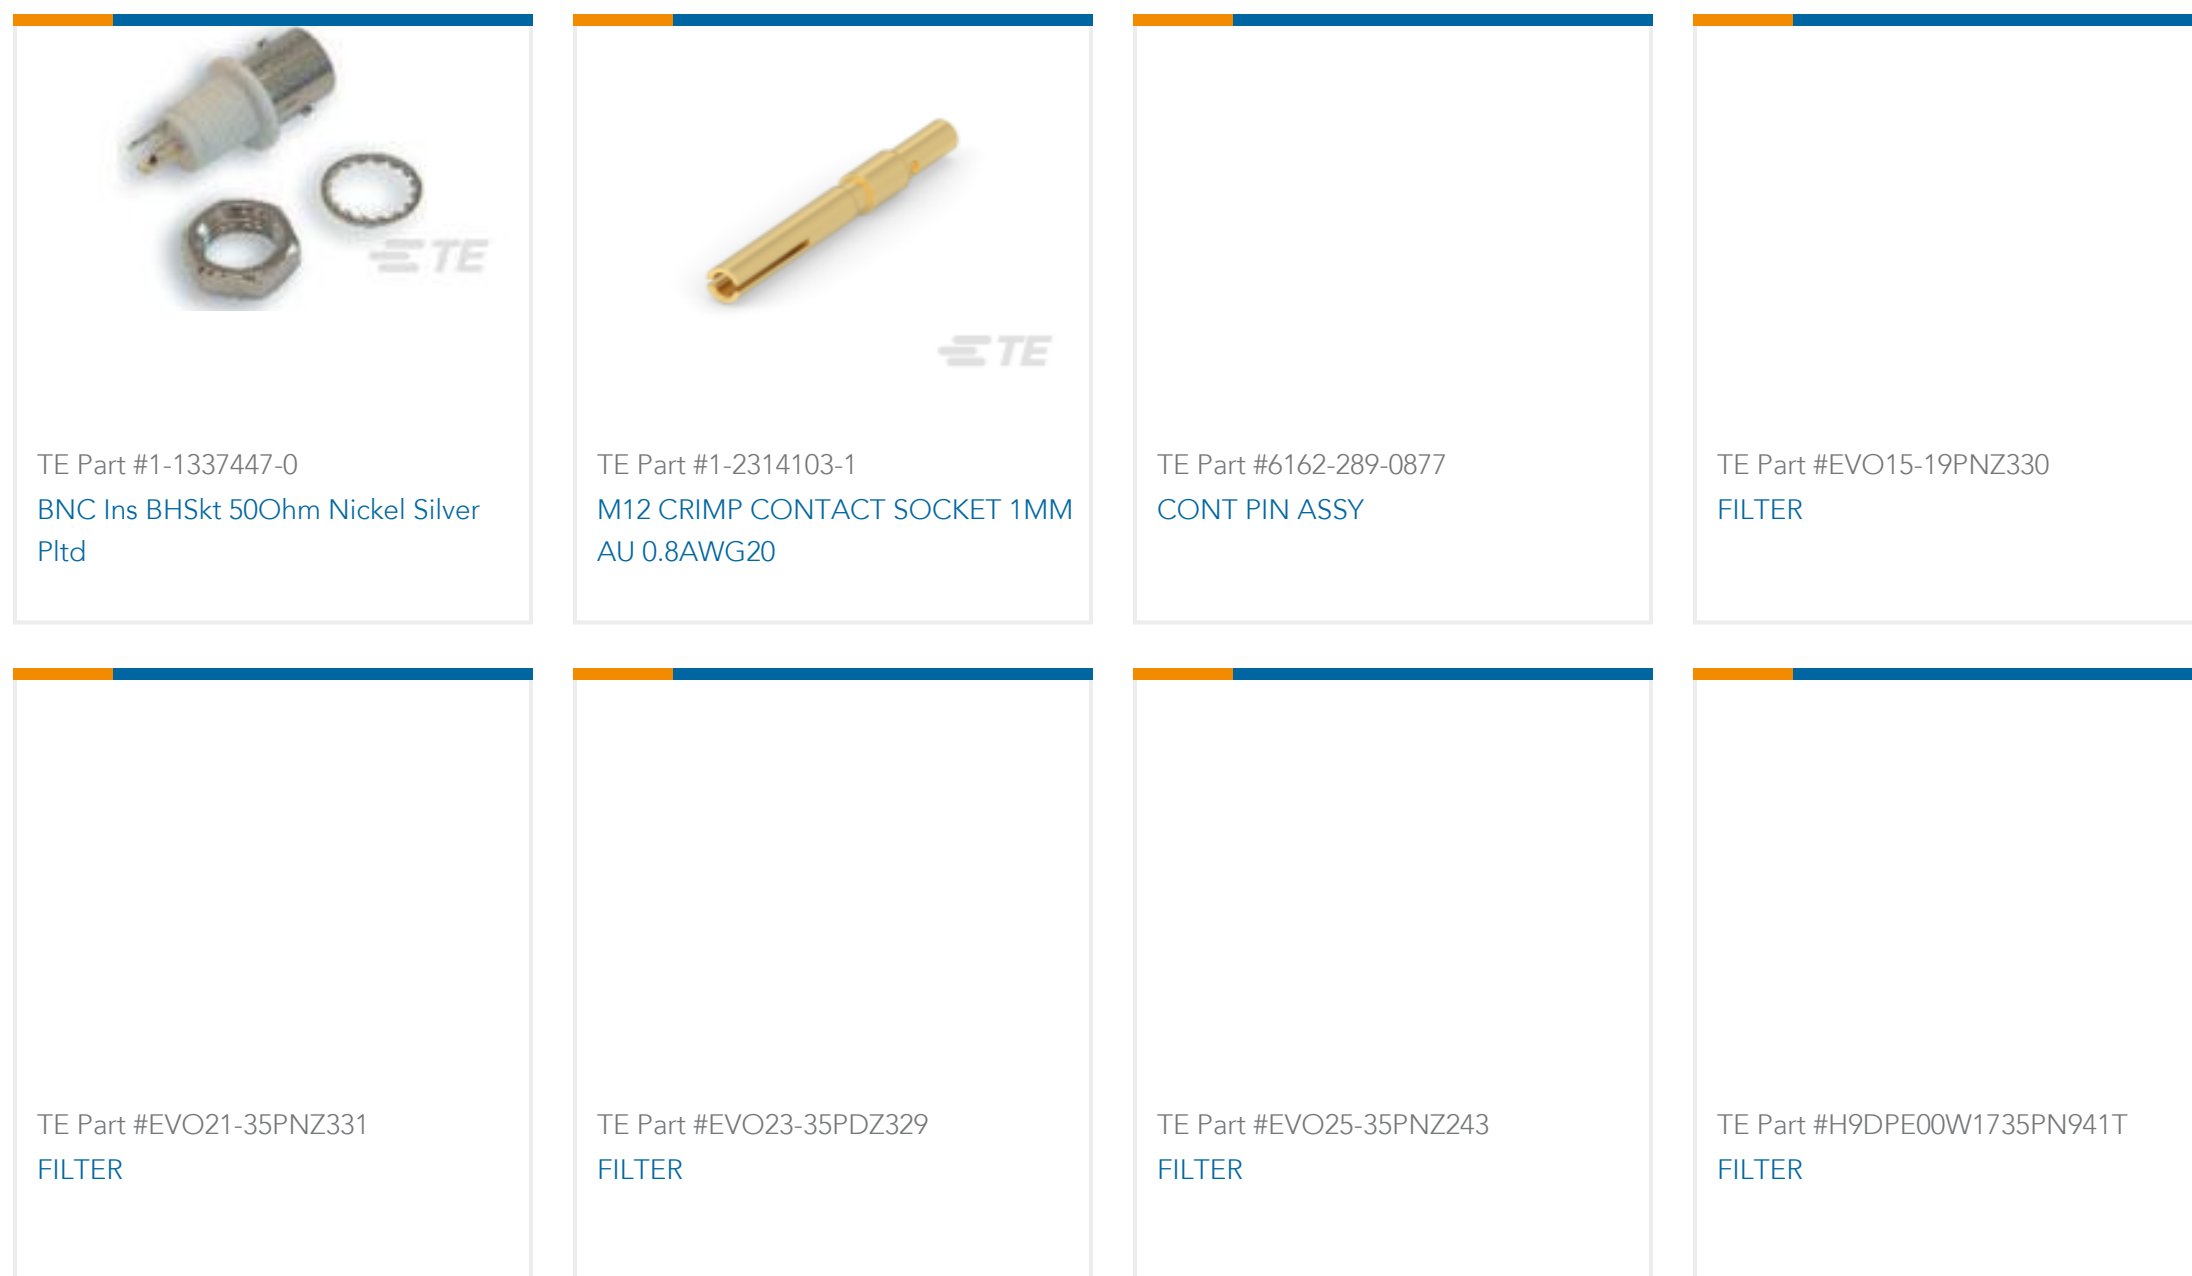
TE

TE Part #1-1337447-0
BNC Ins BHSkt 50Ohm Nickel Silver Pltd

TE

TE Part #1-2314103-1
M12 CRIMP CONTACT SOCKET 1MM AU 0.8AWG20

TE Part #6162-289-0877
CONT PIN ASSY

TE Part #EVO15-19PNZ330
FILTER

TE Part #EVO21-35PNZ331
FILTER

TE Part #EVO23-35PDZ329
FILTER

TE Part #EVO25-35PNZ243
FILTER

TE Part #H9DPE00W1735PN941T
FILTER